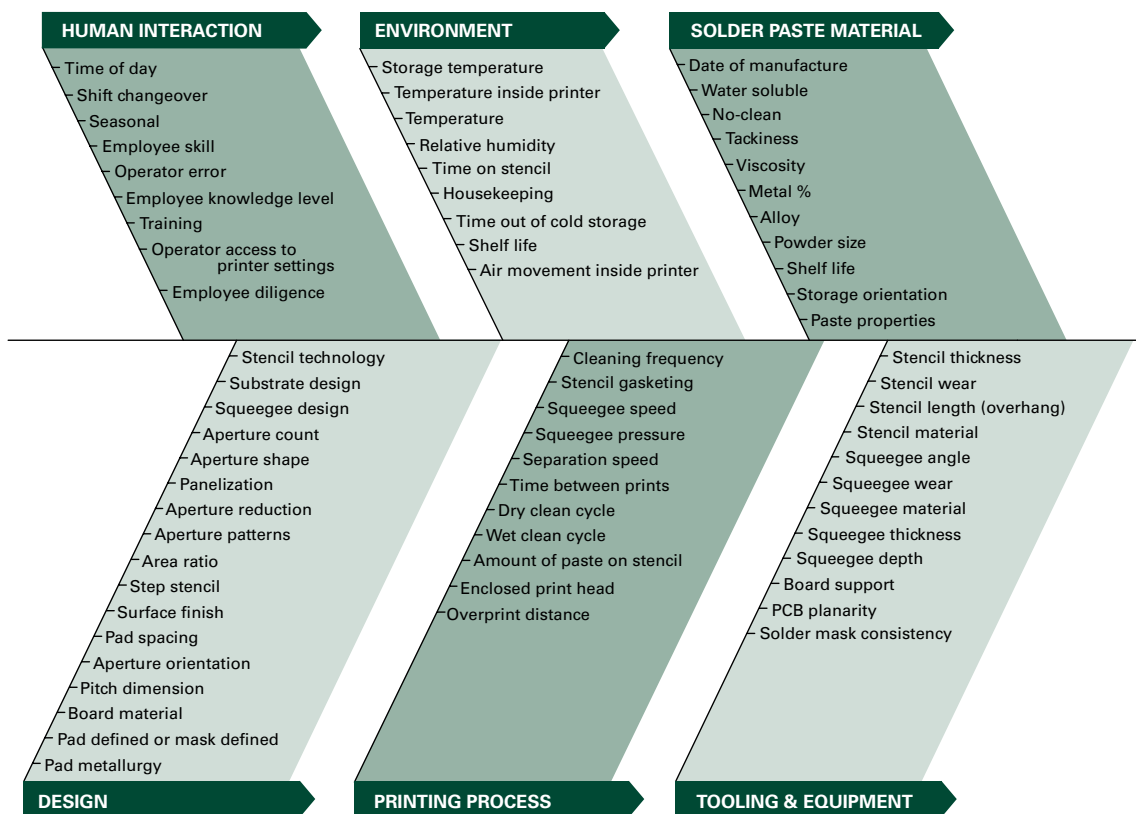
HUMAN INTERACTION

Time of day
Shift changeover
Seasonal
Employee skill
Operator error
Employee knowledge level
Training
Operator access to printer settings
Employee diligence

ENVIRONMENT

Storage temperature
Temperature inside printer
Temperature
Relative humidity
Time on stencil
Housekeeping
Time out of cold storage
Shelf life
Air movement inside printer

SOLDER PASTE MATERIAL

Date of manufacture
Water soluble
No-clean
Tackiness
Viscosity
Metal %
Alloy
Powder size
Shelf life
Storage orientation
Paste properties

Stencil technology
Substrate design
Squeegee design
Aperture count
Aperture shape
Panelization
Aperture reduction
Aperture patterns
Area ratio
Step stencil
Surface finish
Pad spacing
Aperture orientation
Pitch dimension
Board material
Pad defined or mask defined
Pad metallurgy

DESIGN

Cleaning frequency
Stencil gasketing
Squeegee speed
Squeegee pressure
Separation speed
Time between prints
Dry clean cycle
Wet clean cycle
Amount of paste on stencil
Enclosed print head
Overprint distance

PRINTING PROCESS

Stencil thickness
Stencil wear
Stencil length (overhang)
Stencil material
Squeegee angle
Squeegee wear
Squeegee material
Squeegee thickness
Squeegee depth
Board support
PCB planarity
Solder mask consistency

TOOLING & EQUIPMENT